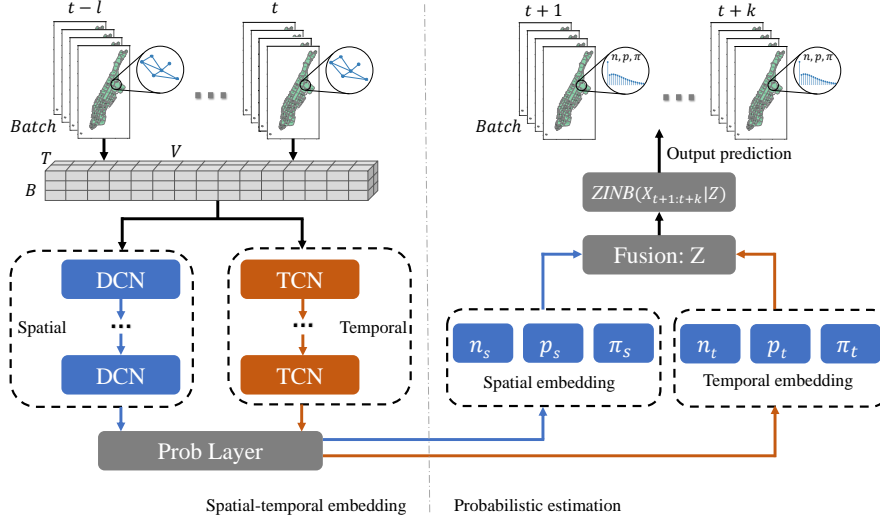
$t-l$

$t$

$n,p,\pi$

$t+1$

$t+k$

$n,p,\pi$

Batch

Batch

$T$

$V$

$B$

Output prediction

$ZINB(X_{t+1:t+k}|Z)$

Fusion: Z

DCN

TCN

Spatial

Temporal

DCN

TCN

$n_s$

$p_s$

$\pi_s$

$n_t$

$p_t$

$\pi_t$

Spatial embedding

Temporal embedding

Prob Layer

Spatial-temporal embedding

Probabilistic estimation